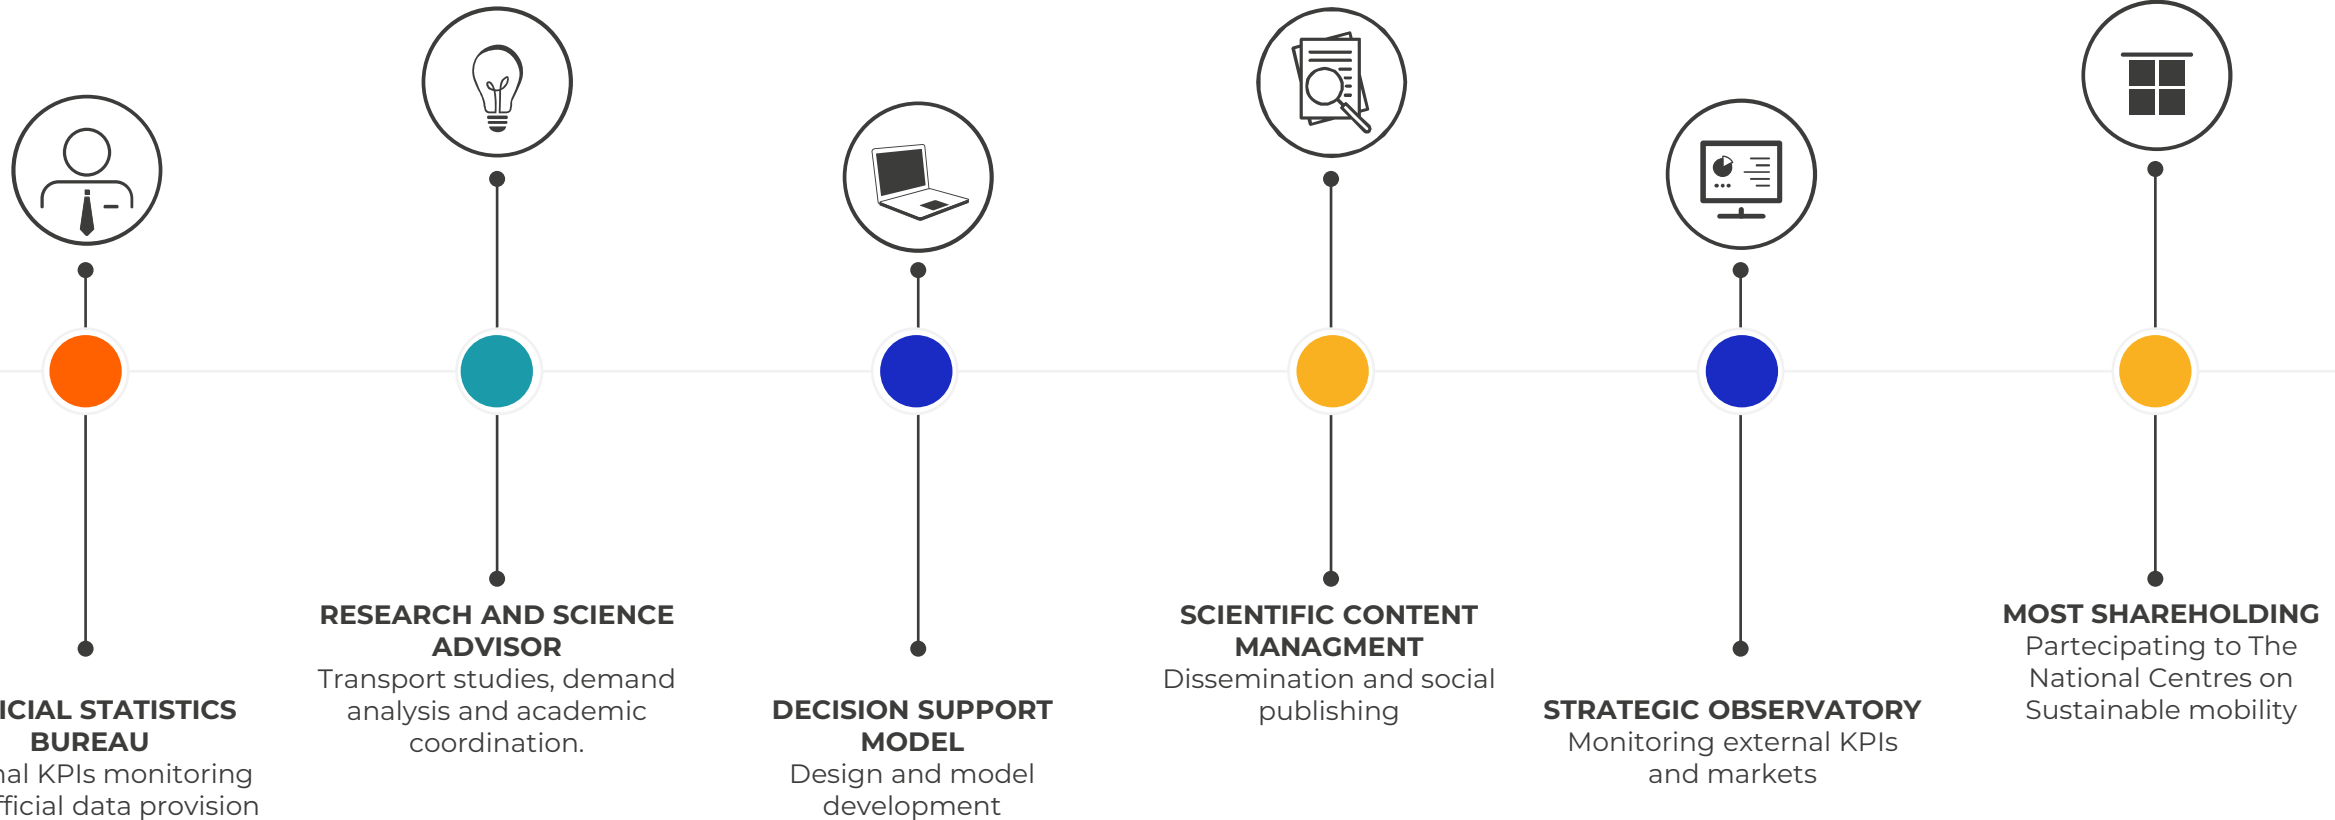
RESEARCH AND SCIENCE ADVISOR
Transport studies, demand analysis and academic coordination.

SCIENTIFIC CONTENT MANAGMENT
Dissemination and social publishing

MOST SHAREHOLDING
Partecipating to The National Centres on Sustainable mobility

ICIAL STATISTICS BUREAU
nal KPIs monitoring
fficial data provision

DECISION SUPPORT MODEL
Design and model development

STRATEGIC OBSERVATORY
Monitoring external KPIs and markets